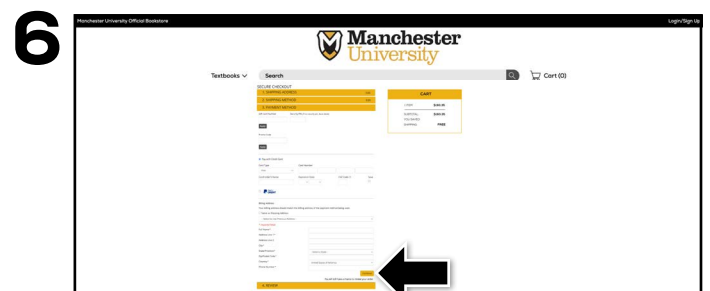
6

Manchester University Official Bookstore

Login/Sign Up

Manchester University

Textbooks

Search

Cart (0)

SECURE CHECKOUT

1. SHIPPING ADDRESS

2. SHIPPING METHOD

3. PAYMENT METHOD

CART

1 ITEM $160.00

SUBTOTAL $160.00

SHIPPING FREE

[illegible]

4. REVIEW